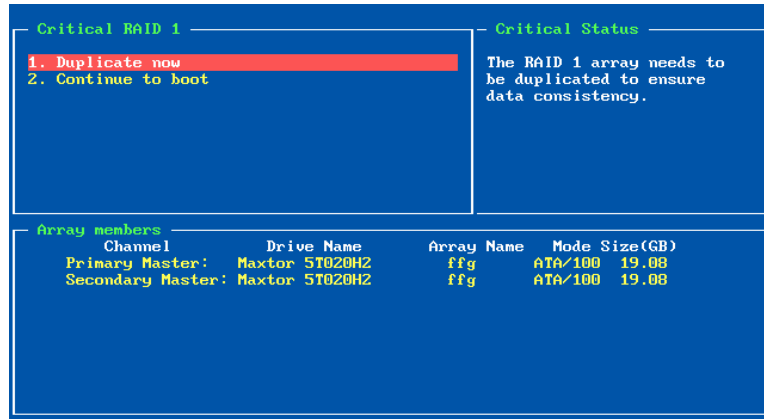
Critical RAID 1

1. Duplicate now
2. Continue to boot

Critical Status

The RAID 1 array needs to be duplicated to ensure data consistency.

Array members

| Channel | Drive Name | Array Name | Mode | Size(GB) |
|---|---|---|---|---|
| Primary Master: | Maxtor 5T020H2 | ffg | ATA/100 | 19.08 |
| Secondary Master: | Maxtor 5T020H2 | ffg | ATA/100 | 19.08 |